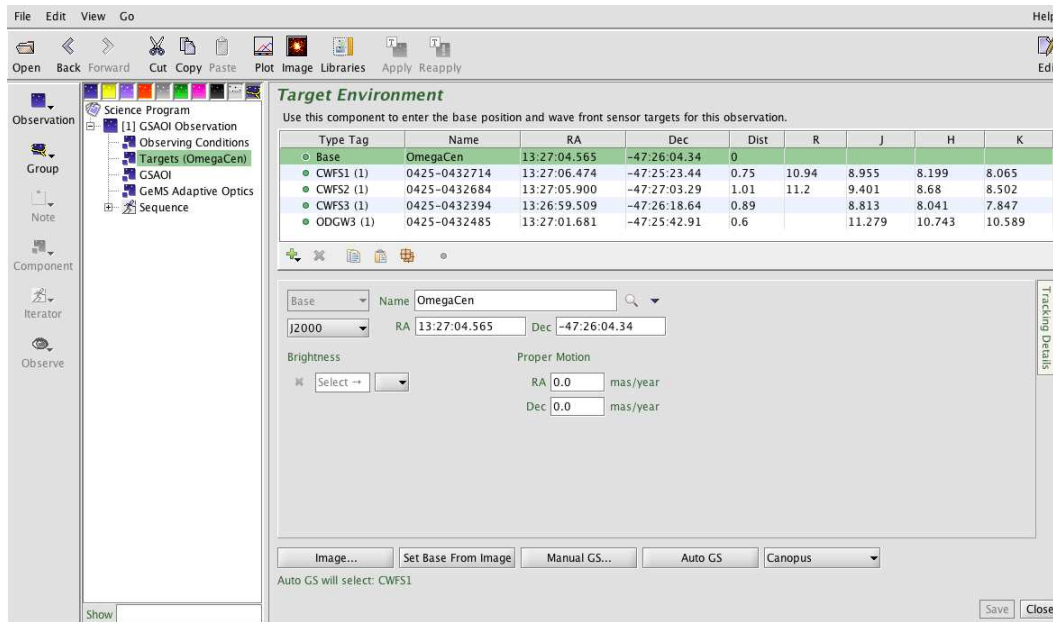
File Edit View Go

Help

Open Back Forward Cut Copy Paste Plot Image Libraries Apply Reapply

Edi

Observation
Group
Note
Component
Iterator
Observe

Science Program
[1] GSAOI Observation
Observing Conditions
Targets (OmegaCen)
GSAOI
GeMS Adaptive Optics
Sequence

Show

Target Environment

Use this component to enter the base position and wave front sensor targets for this observation.

| Type Tag | Name | RA | Dec | Dist | R | J | H | K |
|---|---|---|---|---|---|---|---|---|
| Base | OmegaCen | 13:27:04.565 | -47:26:04.34 | 0 | | | | |
| CWFS1 (1) | 0425-0432714 | 13:27:06.474 | -47:25:23.44 | 0.75 | 10.94 | 8.955 | 8.199 | 8.065 |
| CWFS2 (1) | 0425-0432684 | 13:27:05.900 | -47:27:03.29 | 1.01 | 11.2 | 9.401 | 8.68 | 8.502 |
| CWFS3 (1) | 0425-0432394 | 13:26:59.509 | -47:26:18.64 | 0.89 | | 8.813 | 8.041 | 7.847 |
| ODGW3 (1) | 0425-0432485 | 13:27:01.681 | -47:25:42.91 | 0.6 | | 11.279 | 10.743 | 10.589 |

Base Name OmegaCen
J2000 RA 13:27:04.565 Dec -47:26:04.34

Brightness
Select →

Proper Motion
RA 0.0 mas/year
Dec 0.0 mas/year

Tracking Details

Image... Set Base From Image Manual GS... Auto GS Canopus

Auto GS will select: CWFS1

Save Close